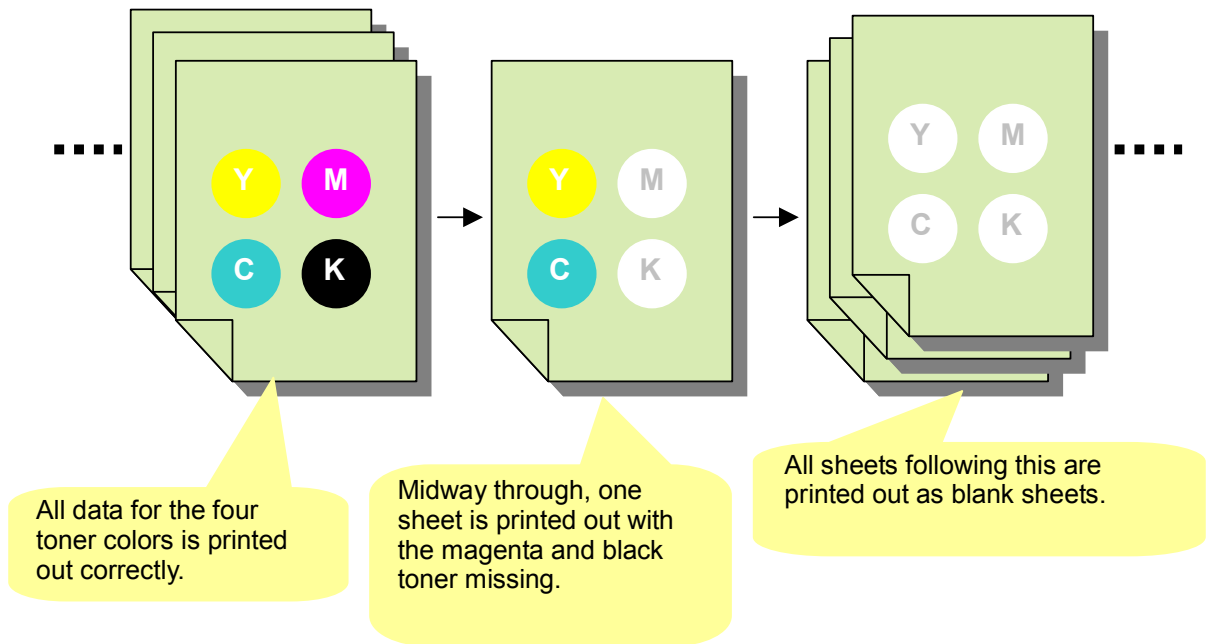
....

Y M C K

Y M C K

Y M C K

....

All data for the four toner colors is printed out correctly.

Midway through, one sheet is printed out with the magenta and black toner missing.

All sheets following this are printed out as blank sheets.